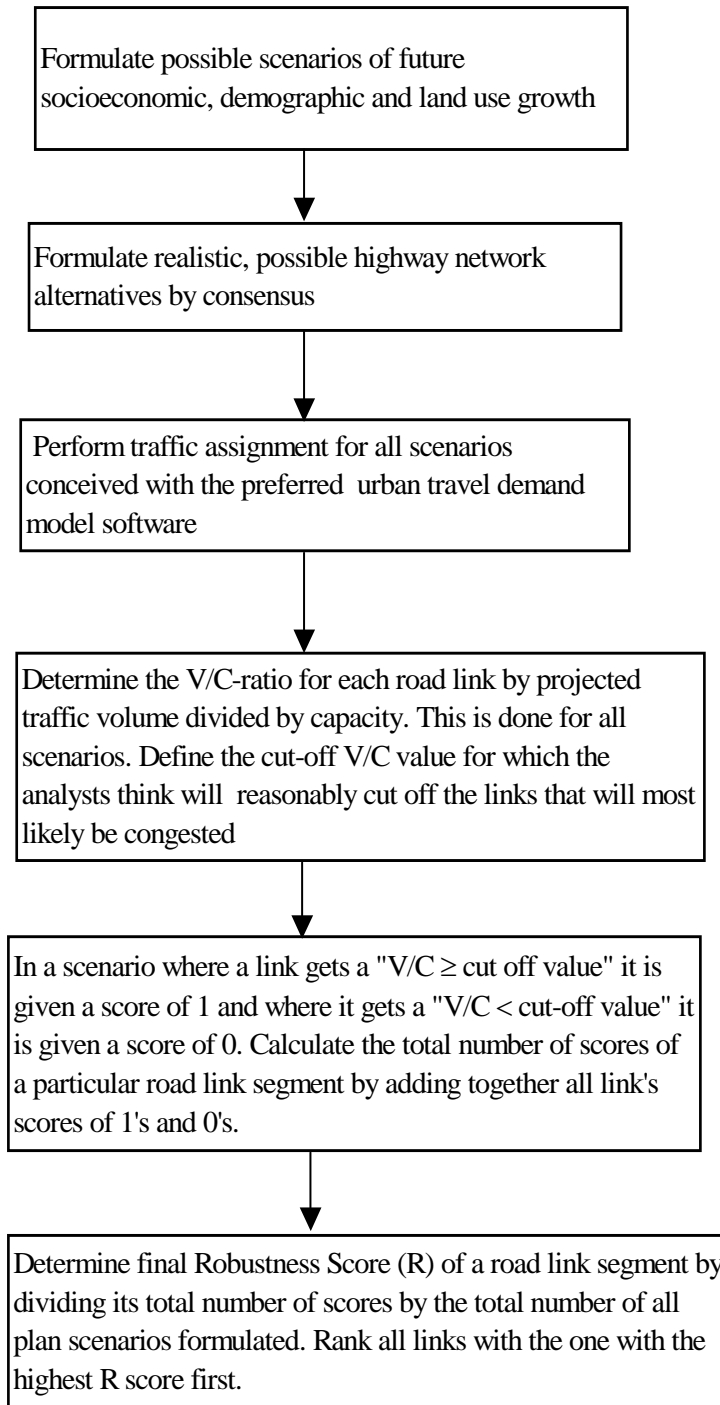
Formulate possible scenarios of future socioeconomic, demographic and land use growth

Formulate realistic, possible highway network alternatives by consensus

Perform traffic assignment for all scenarios conceived with the preferred urban travel demand model software

Determine the V/C-ratio for each road link by projected traffic volume divided by capacity. This is done for all scenarios. Define the cut-off V/C value for which the analysts think will reasonably cut off the links that will most likely be congested

In a scenario where a link gets a "V/C $\geq$ cut off value" it is given a score of 1 and where it gets a "V/C < cut-off value" it is given a score of 0. Calculate the total number of scores of a particular road link segment by adding together all link's scores of 1's and 0's.

Determine final Robustness Score (R) of a road link segment by dividing its total number of scores by the total number of all plan scenarios formulated. Rank all links with the one with the highest R score first.